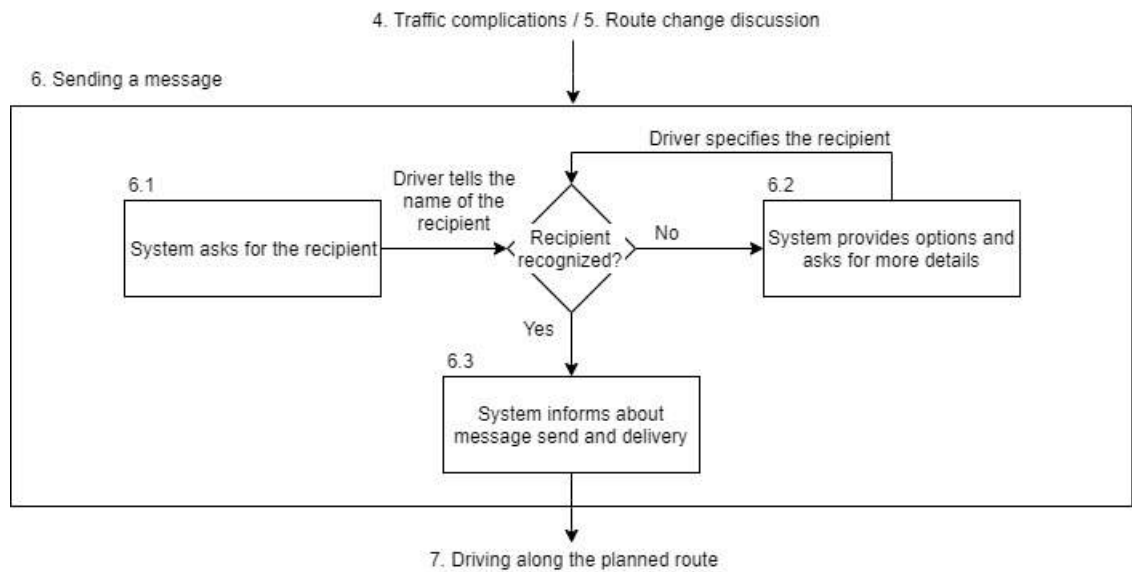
4. Traffic complications / 5. Route change discussion

6. Sending a message

Driver specifies the recipient

6.1

System asks for the recipient

Driver tells the name of the recipient

Recipient recognized?

No

6.2

System provides options and asks for more details

Yes

6.3

System informs about message send and delivery

7. Driving along the planned route